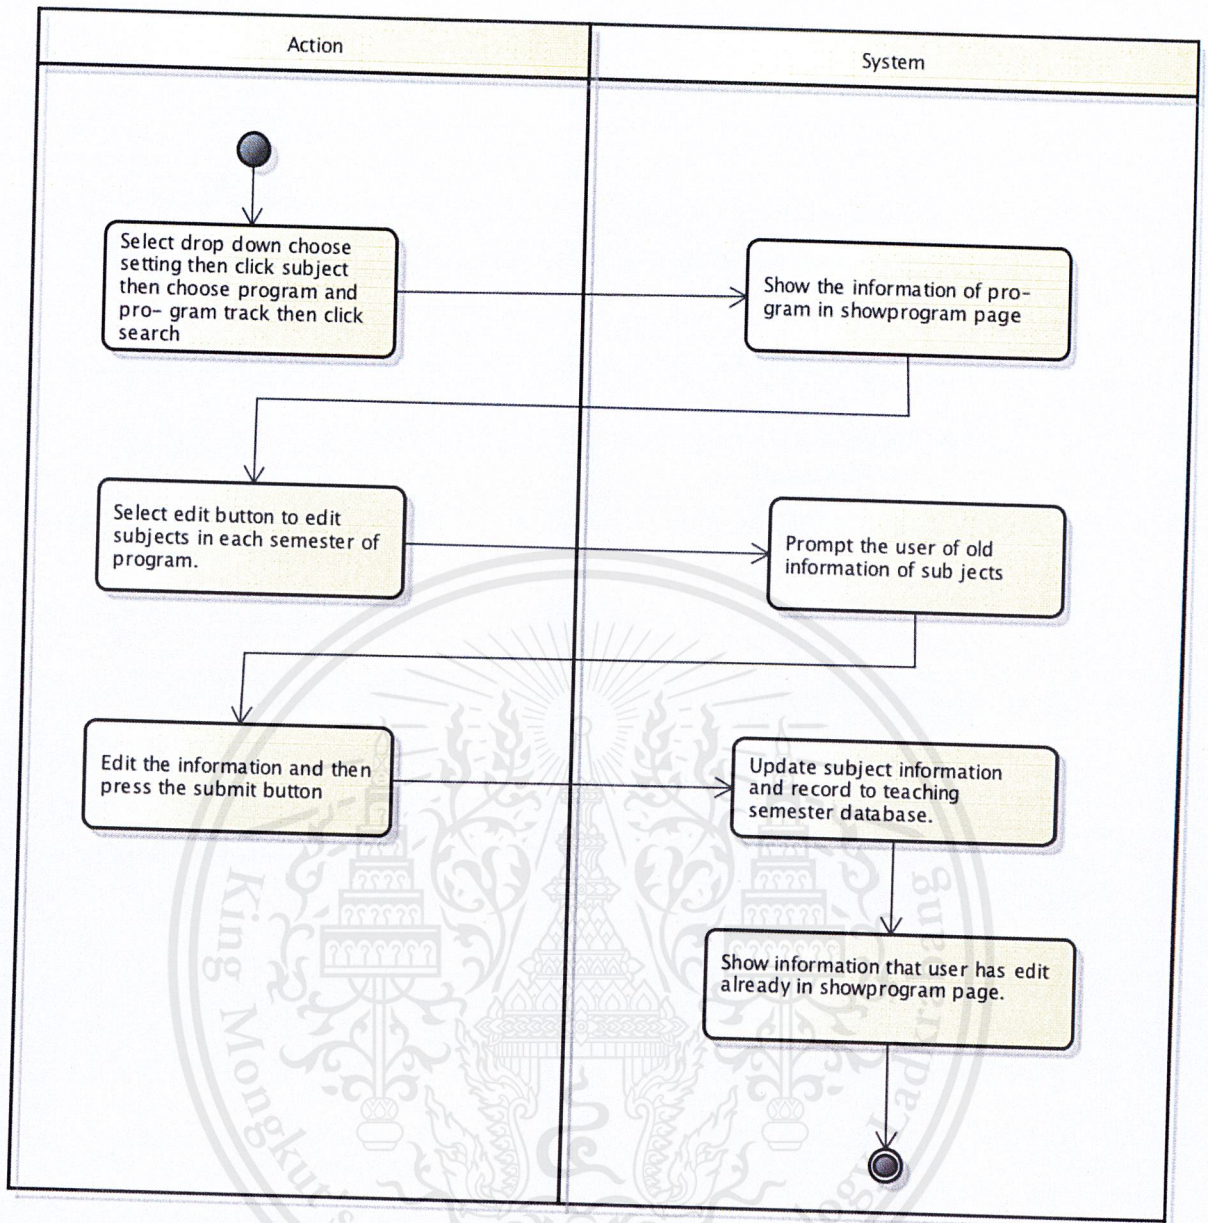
Action

System

Select drop down choose setting then click subject then choose program and pro- gram track then click search

Show the information of program in showprogram page

Select edit button to edit subjects in each semester of program.

Prompt the user of old information of sub jects

Edit the information and then press the submit button

Update subject information and record to teaching semester database.

Show information that user has edit already in showprogram page.

King Mongkut's

Ladkraban